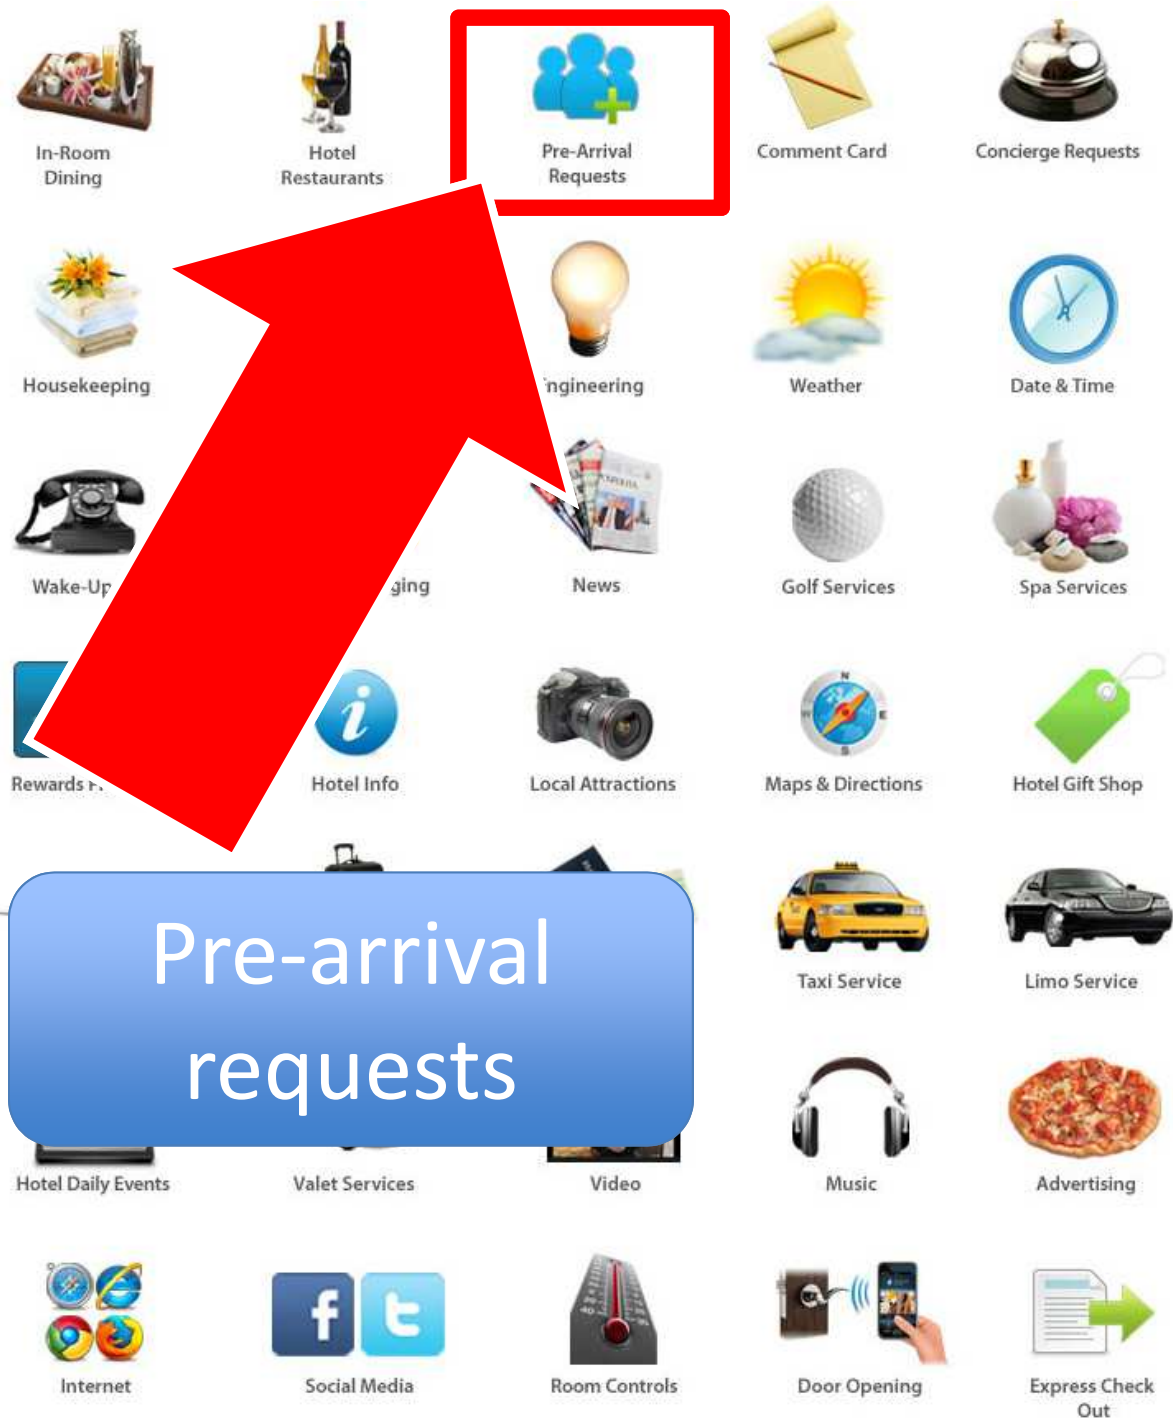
In-Room Dining

Hotel Restaurants

Pre-Arrival Requests

Comment Card

Concierge Requests

Housekeeping

'ngineering

Weather

Date & Time

Wake-Up

ging

News

Golf Services

Spa Services

Rewards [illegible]

Hotel Info

Local Attractions

Maps & Directions

Hotel Gift Shop

Pre-arrival requests

Taxi Service

Limo Service

Hotel Daily Events

Valet Services

Video

Music

Advertising

Internet

Social Media

Room Controls

Door Opening

Express Check Out